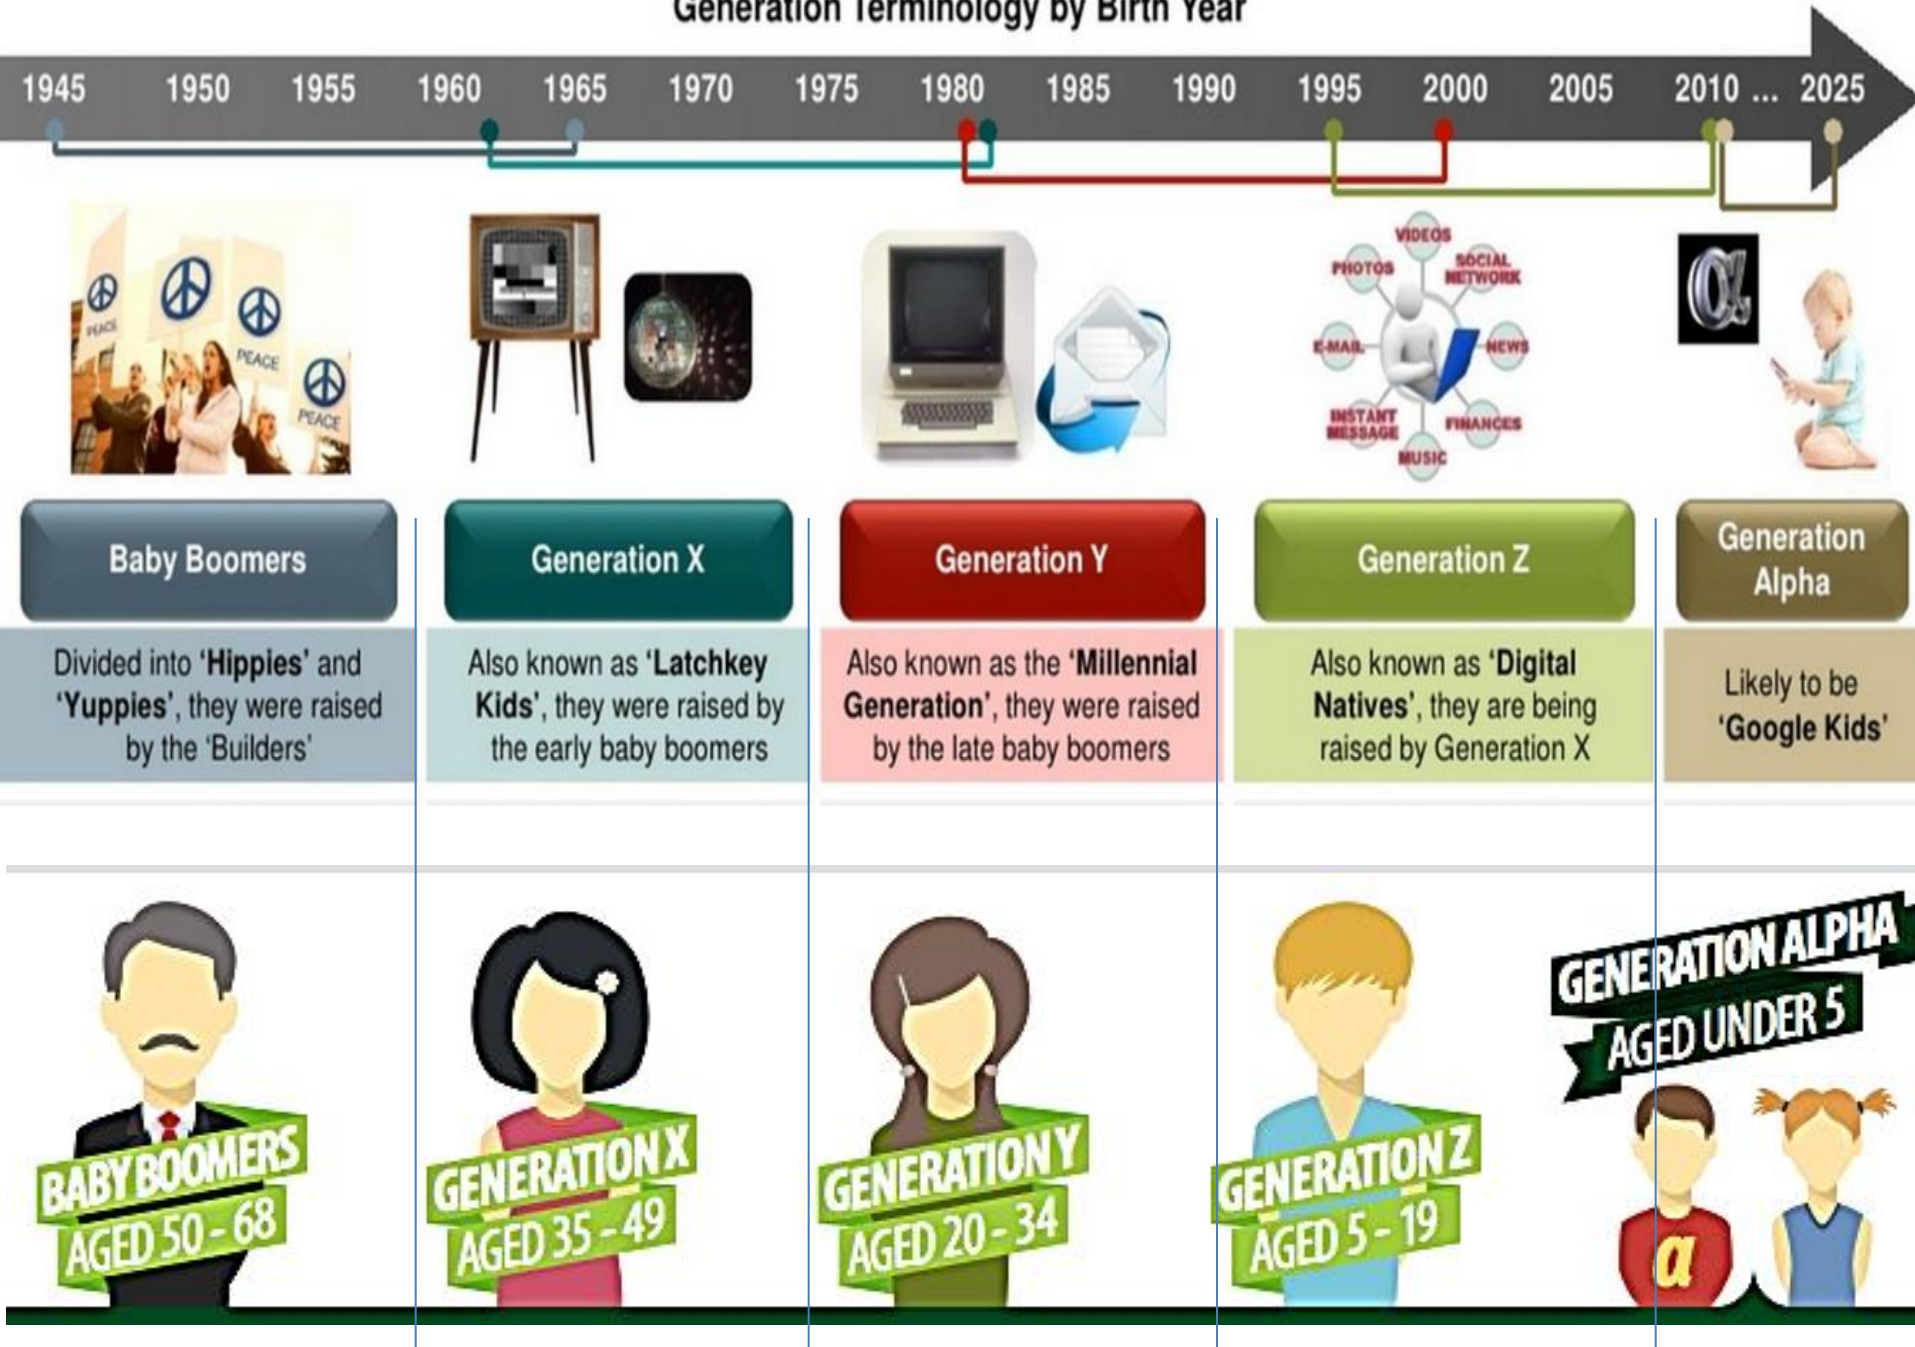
Generation Terminology by Birth Year

1945 1950 1955 1960 1965 1970 1975 1980 1985 1990 1995 2000 2005 2010 ... 2025

PEACE PEACE PEACE

VIDEOS PHOTOS SOCIAL NETWORK E-MAIL NEWS INSTANT MESSAGE FINANCES MUSIC

Baby Boomers

Divided into **'Hippies'** and **'Yuppies'**, they were raised by the 'Builders'

Generation X

Also known as **'Latchkey Kids'**, they were raised by the early baby boomers

Generation Y

Also known as the **'Millennial Generation'**, they were raised by the late baby boomers

Generation Z

Also known as **'Digital Natives'**, they are being raised by Generation X

Generation Alpha

Likely to be **'Google Kids'**

BABY BOOMERS AGED 50 - 68

GENERATION X AGED 35 - 49

GENERATION Y AGED 20 - 34

GENERATION Z AGED 5 - 19

GENERATION ALPHA AGED UNDER 5

a